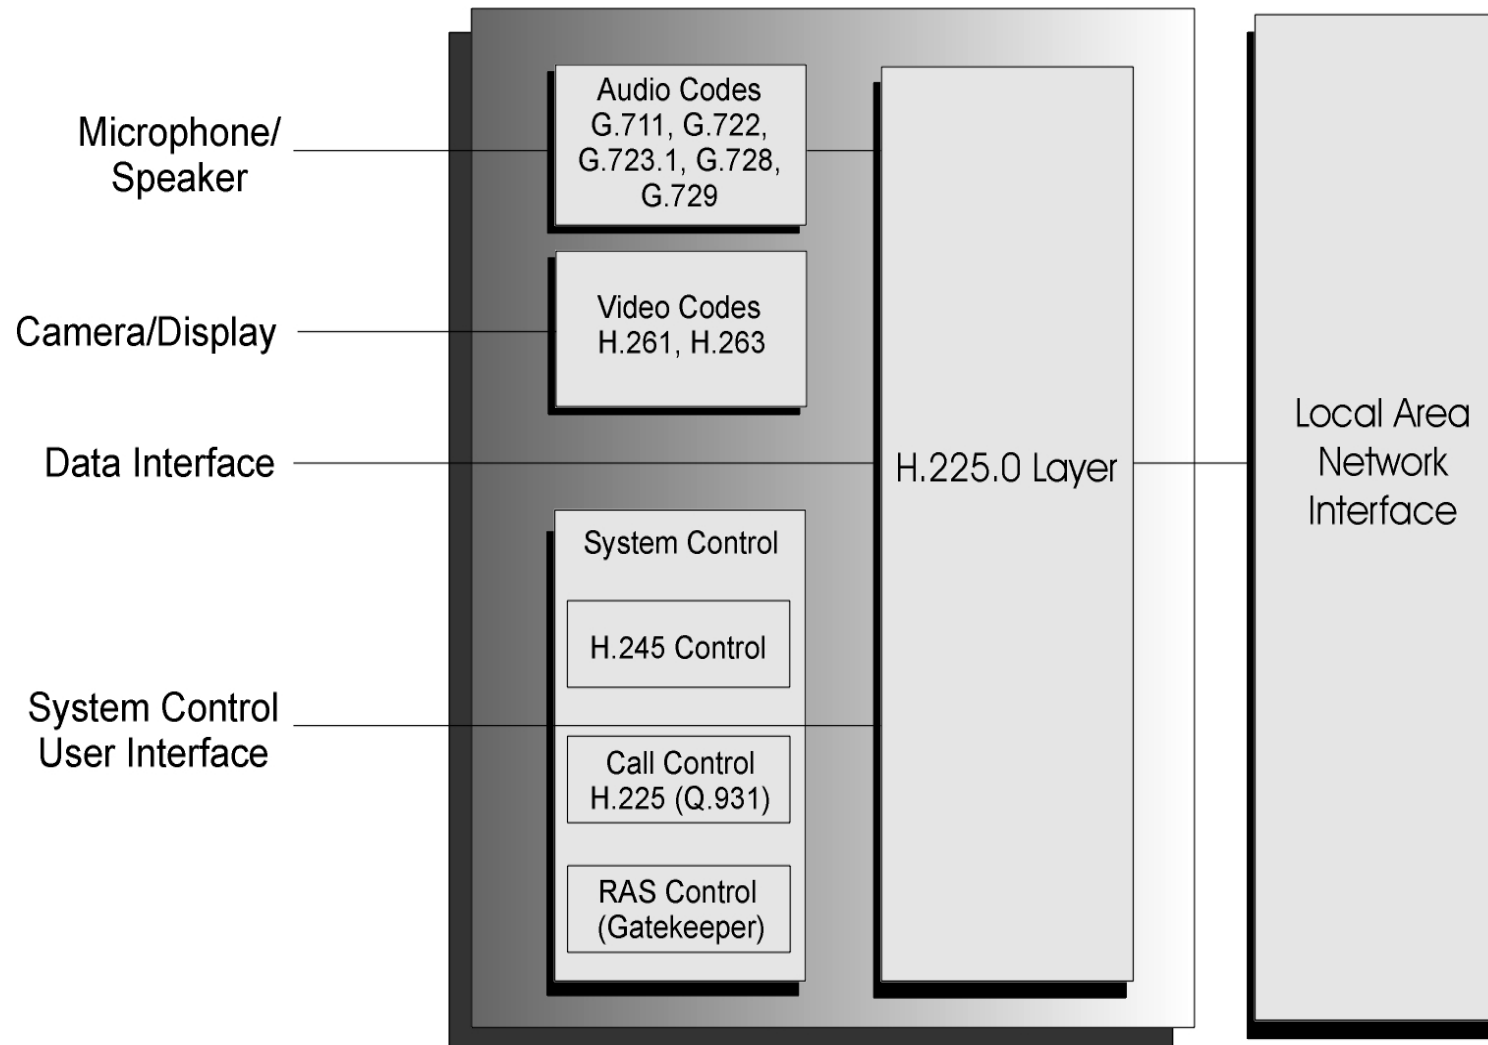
Microphone/
Speaker

Camera/Display

Data Interface

System Control
User Interface

Audio Codes
G.711, G.722,
G.723.1, G.728,
G.729

Video Codes
H.261, H.263

System Control

H.245 Control

Call Control
H.225 (Q.931)

RAS Control
(Gatekeeper)

H.225.0 Layer

Local Area
Network
Interface